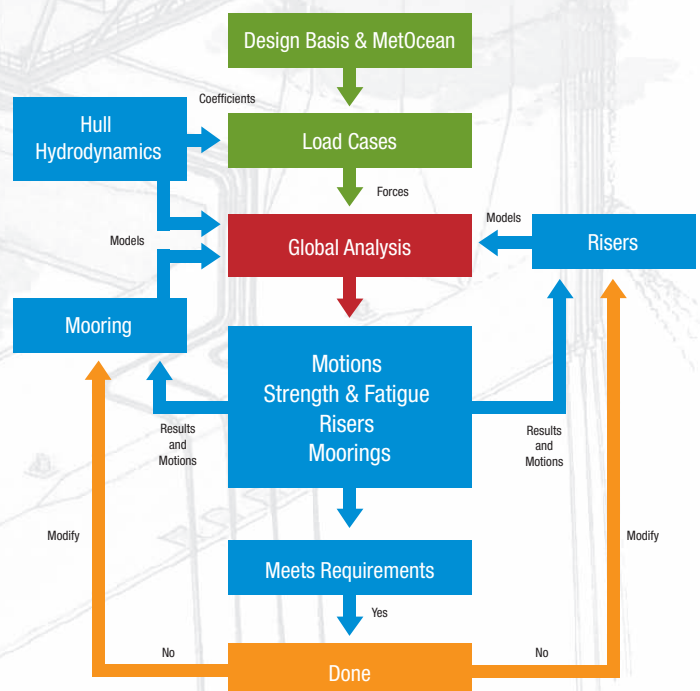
Design Basis & MetOcean

Coefficients

Hull Hydrodynamics

Load Cases

Forces

Models

Models

Global Analysis

Risers

Mooring

Motions
Strength & Fatigue
Risers
Moorings

Results and Motions

Results and Motions

Modify

Modify

Meets Requirements

Yes

No

No

Done